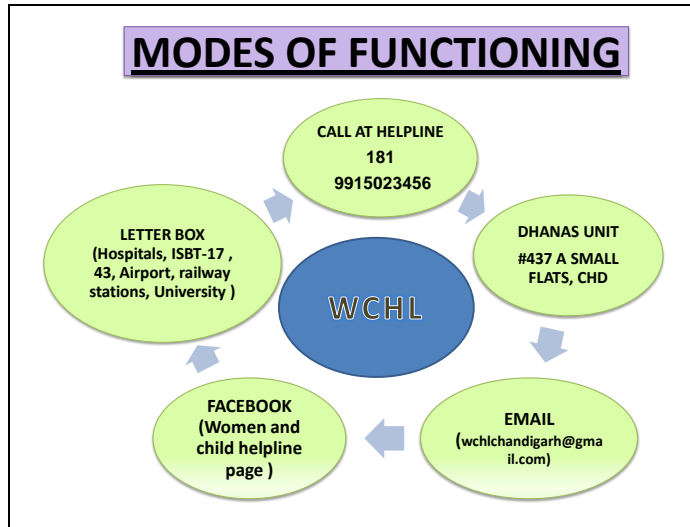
MODES OF FUNCTIONING

CALL AT HELPLINE
181
9915023456

DHANAS UNIT
#437 A SMALL FLATS, CHD

EMAIL
(wchlchandigarh@gmail.com)

FACEBOOK
(Women and child helpline page )

LETTER BOX
(Hospitals, ISBT-17 , 43, Airport, railway stations, University )

WCHL